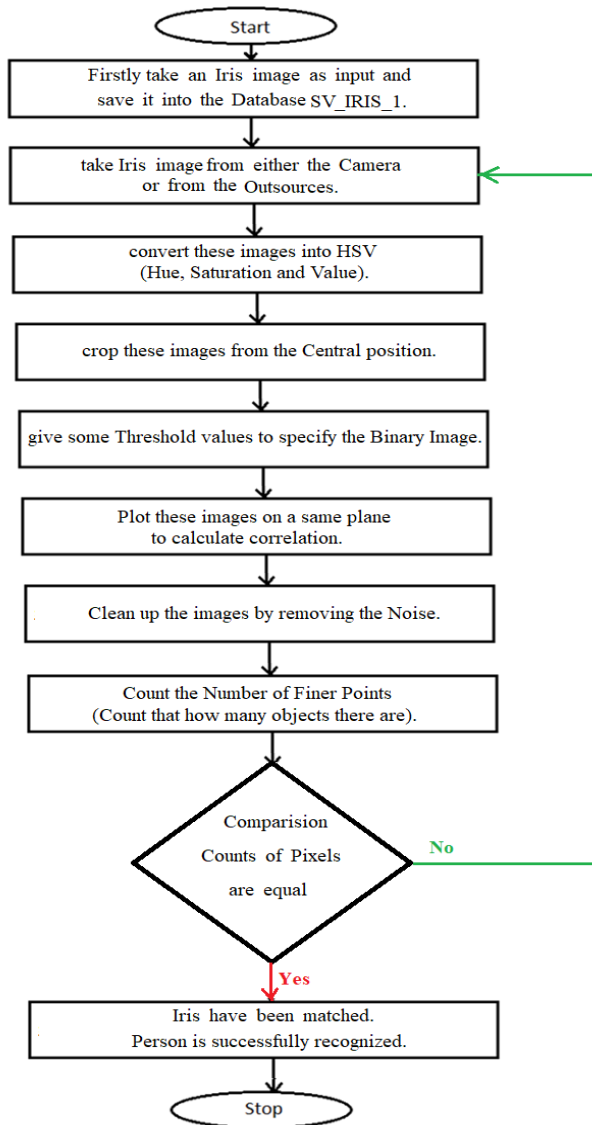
Start

Firstly take an Iris image as input and save it into the Database SV_IRIS_1.

take Iris image from either the Camera or from the Outsources.

convert these images into HSV (Hue, Saturation and Value).

crop these images from the Central position.

give some Threshold values to specify the Binary Image.

Plot these images on a same plane to calculate correlation.

Clean up the images by removing the Noise.

Count the Number of Finer Points (Count that how many objects there are).

Comparision Counts of Pixels are equal

No

Yes

Iris have been matched. Person is successfully recognized.

Stop